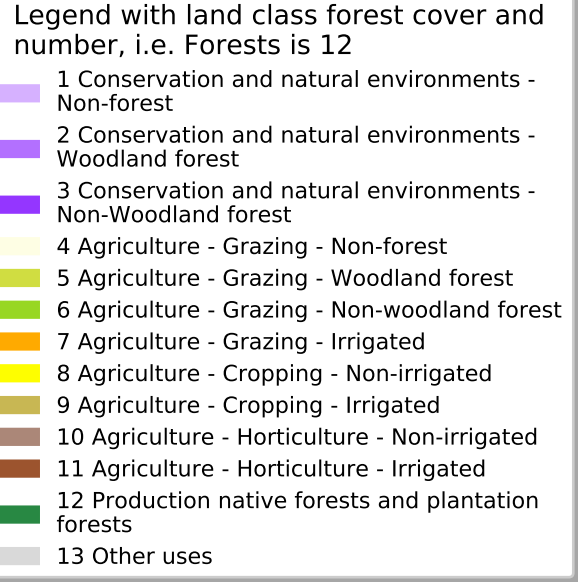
Legend with land class forest cover and number, i.e. Forests is 12

1 Conservation and natural environments - Non-forest

2 Conservation and natural environments - Woodland forest

3 Conservation and natural environments - Non-Woodland forest

4 Agriculture - Grazing - Non-forest

5 Agriculture - Grazing - Woodland forest

6 Agriculture - Grazing - Non-woodland forest

7 Agriculture - Grazing - Irrigated

8 Agriculture - Cropping - Non-irrigated

9 Agriculture - Cropping - Irrigated

10 Agriculture - Horticulture - Non-irrigated

11 Agriculture - Horticulture - Irrigated

12 Production native forests and plantation forests

13 Other uses